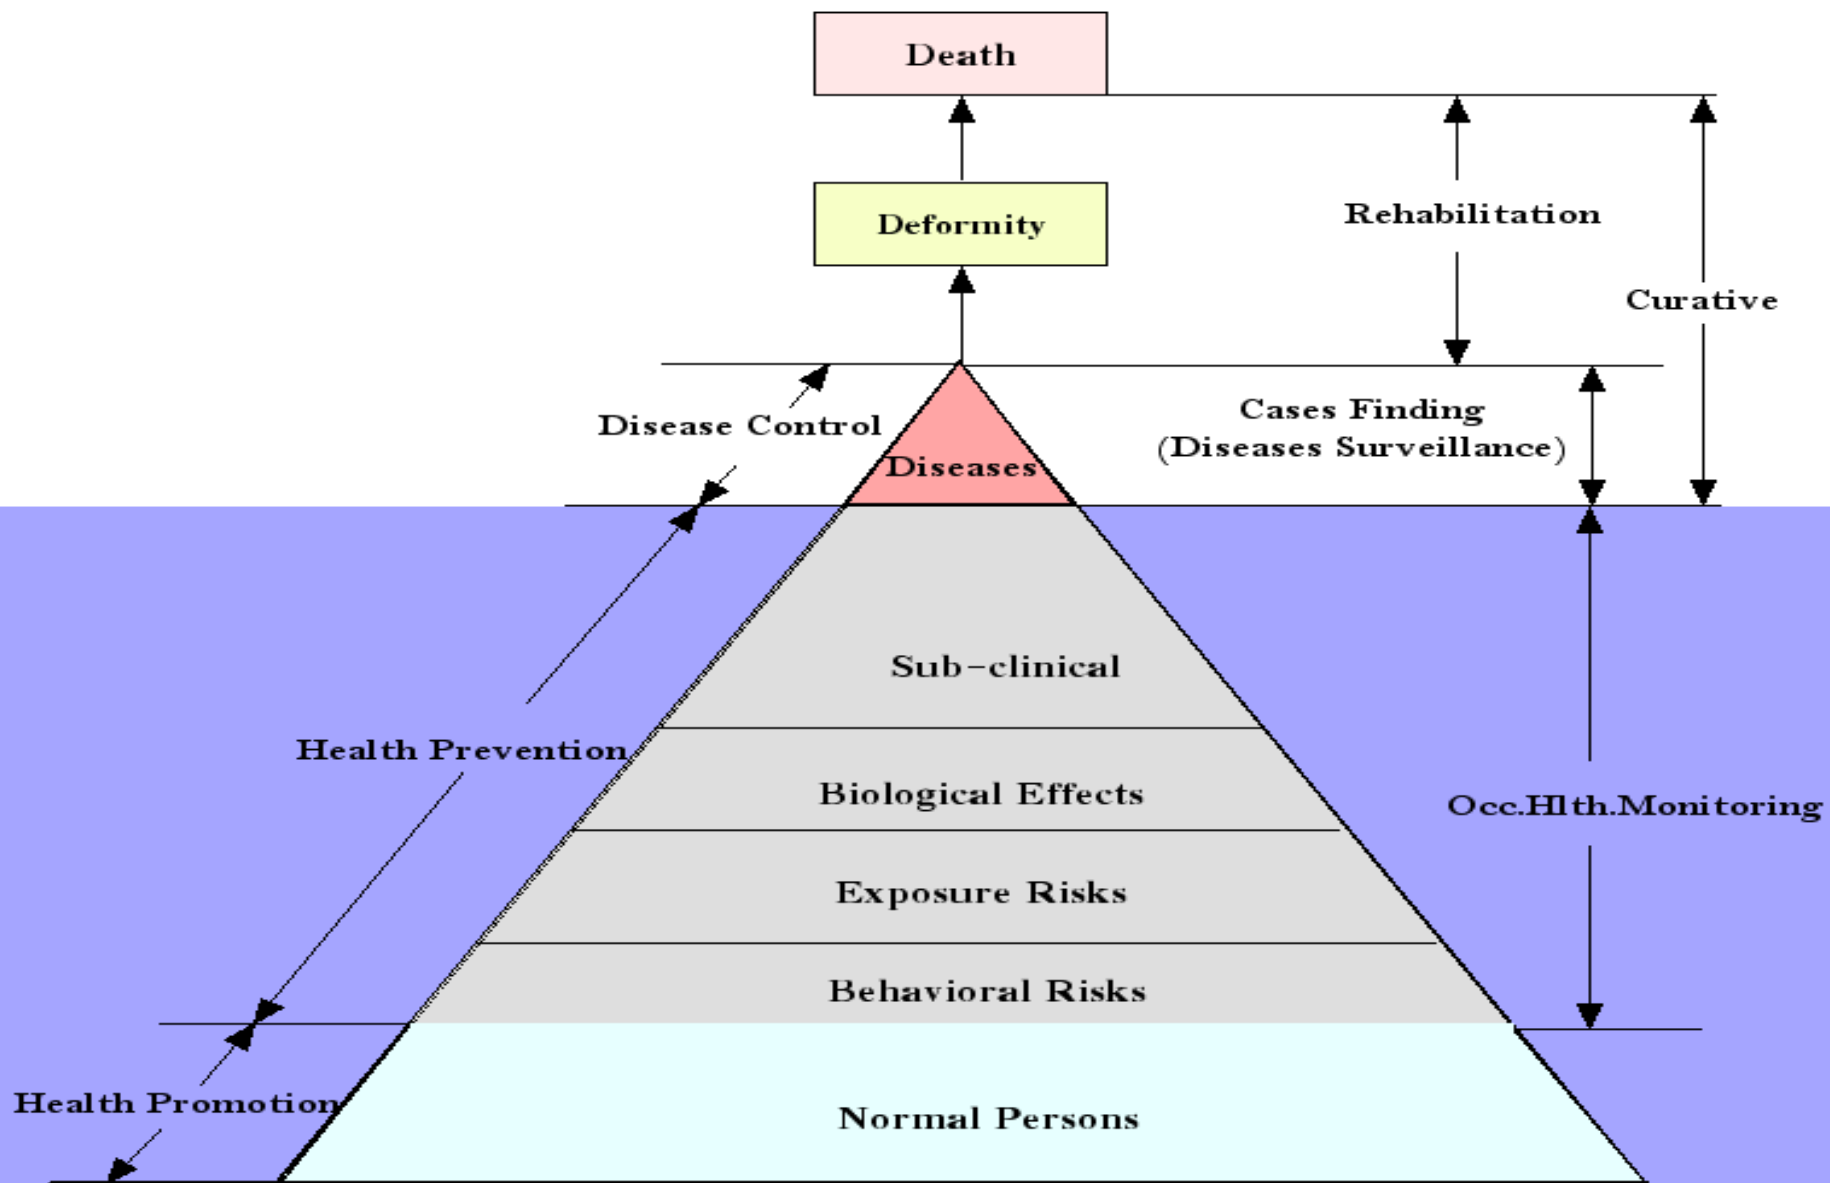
Death

Deformity

Rehabilitation

Curative

Disease Control

Diseases

Cases Finding (Diseases Surveillance)

Sub-clinical

Health Prevention

Biological Effects

Occ.Hlth.Monitoring

Exposure Risks

Behavioral Risks

Health Promotion

Normal Persons